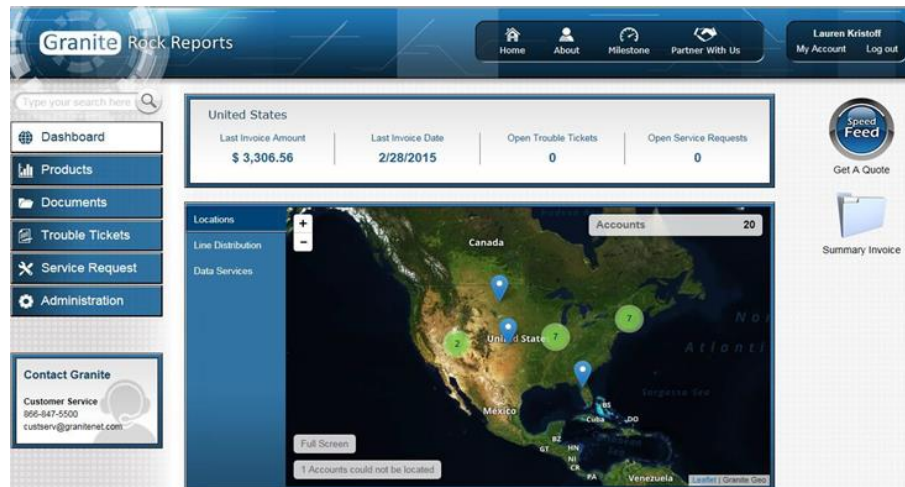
Granite Rock Reports

Home About Milestone Partner With Us

Lauren Kristoff
My Account Log out

Type your search here

Dashboard
Products
Documents
Trouble Tickets
Service Request
Administration

United States

| Last Invoice Amount | Last Invoice Date | Open Trouble Tickets | Open Service Requests |
|---|---|---|---|
| $ 3,306.56 | 2/28/2015 | 0 | 0 |

Speed Feed
Get A Quote

Summary Invoice

Locations
Line Distribution
Data Services

+
-

Accounts 20

Canada
United States
Mexico
Cuba
BS
DO
BZ
GT
HN
NI
CR
PA
Venezuela
Atlanti
No
Sargasso Sea

2
7
7

Full Screen
1 Accounts could not be located

Leaflet | Granite Geo

Contact Granite
Customer Service
866-847-5500
custserv@granitenet.com